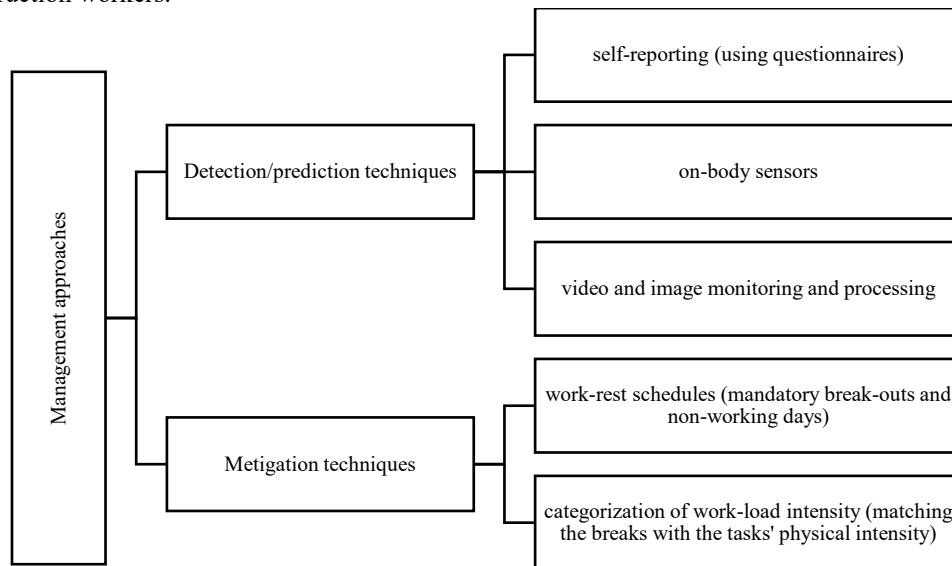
uction workers.

Management approaches

Detection/prediction techniques

self-reporting (using questionnaires)

on-body sensors

video and image monitoring and processing

Metigation techniques

work-rest schedules (mandatory break-outs and non-working days)

categorization of work-load intensity (matching the breaks with the tasks' physical intensity)